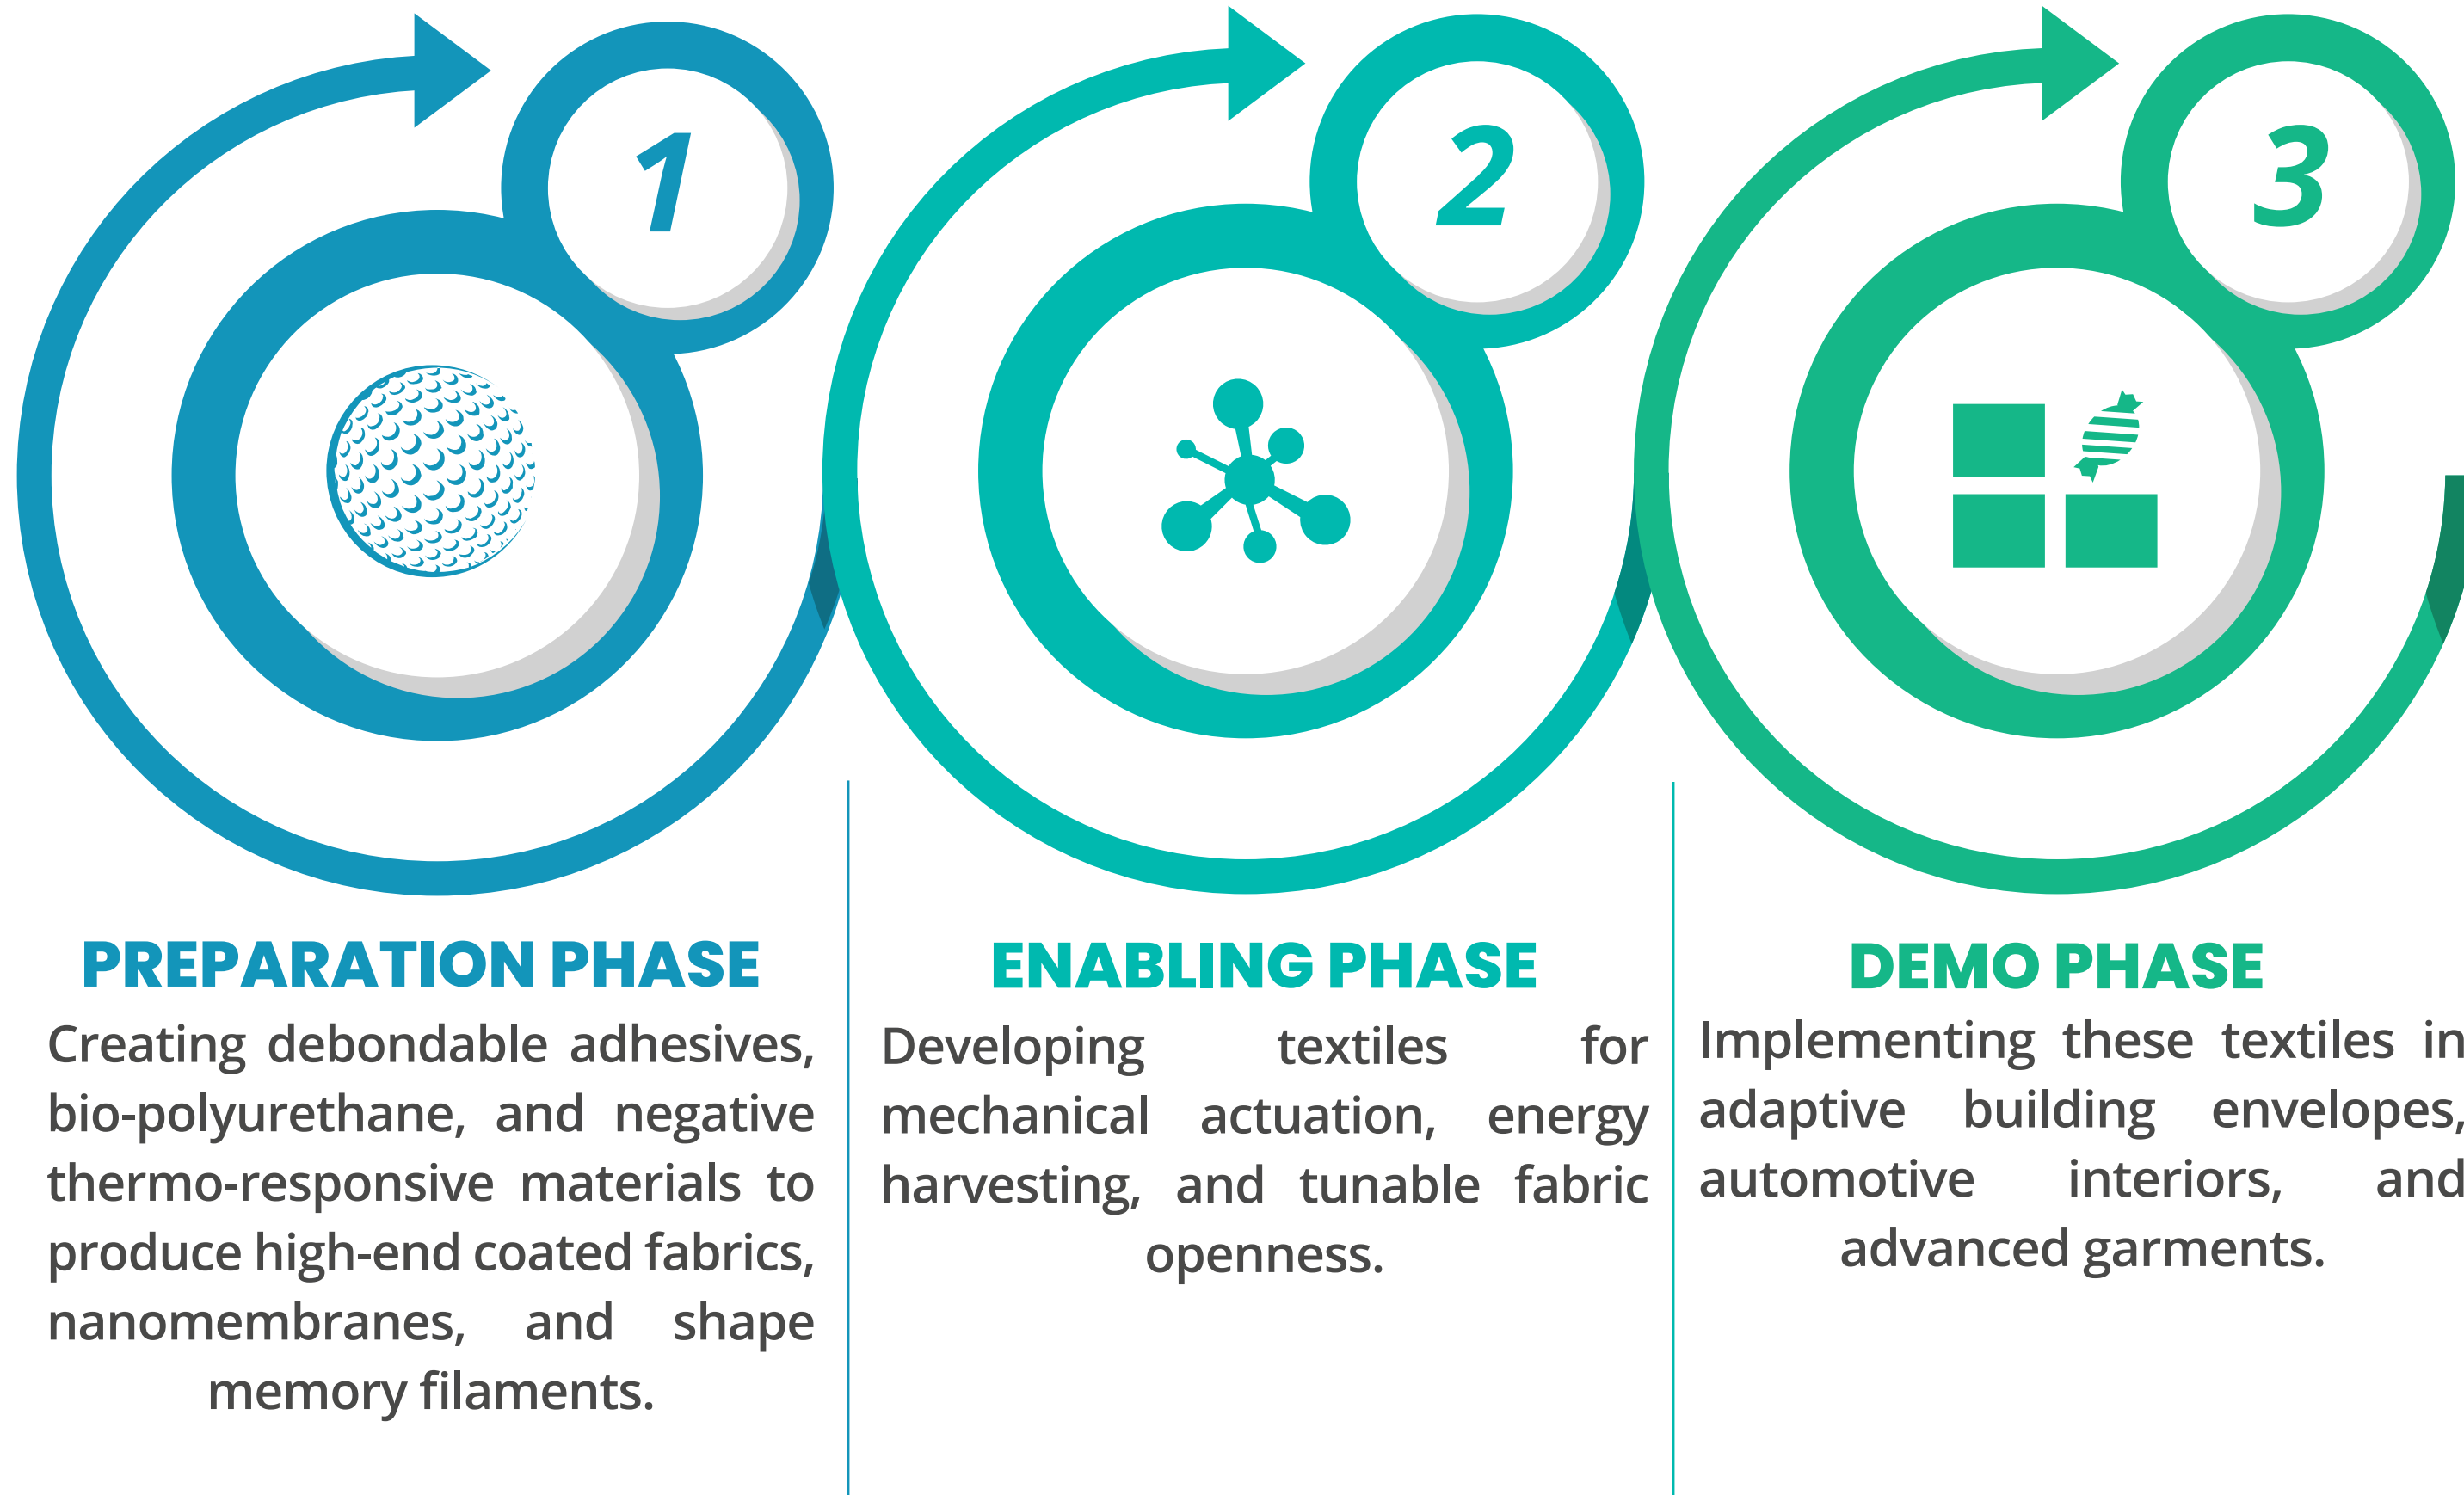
1

2

3

PREPARATION PHASE

Creating debondable adhesives, bio-polyurethane, and negative thermo-responsive materials to produce high-end coated fabrics, nanomembranes, and shape memory filaments.

ENABLING PHASE

Developing textiles for mechanical actuation, energy harvesting, and tunable fabric openness.

DEMO PHASE

Implementing these textiles in adaptive building envelopes, automotive interiors, and advanced garments.